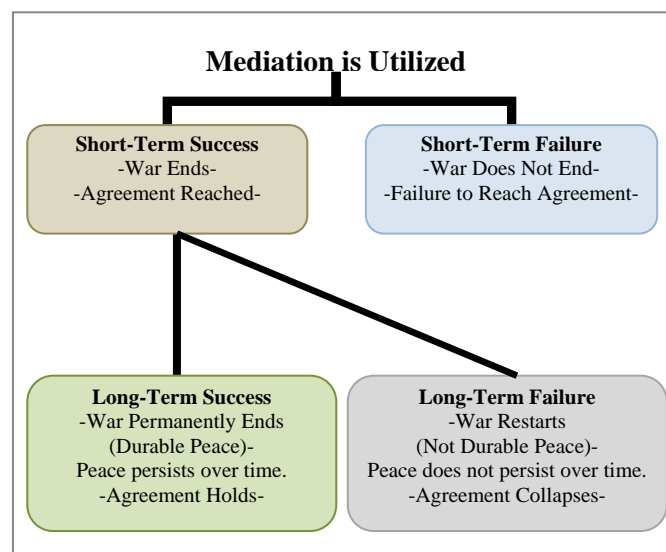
Mediation is Utilized

Short-Term Success
-War Ends-
-Agreement Reached-

Short-Term Failure
-War Does Not End-
-Failure to Reach Agreement-

Long-Term Success
-War Permanently Ends
(Durable Peace)-
Peace persists over time.
-Agreement Holds-

Long-Term Failure
-War Restarts
(Not Durable Peace)-
Peace does not persist over time.
-Agreement Collapses-